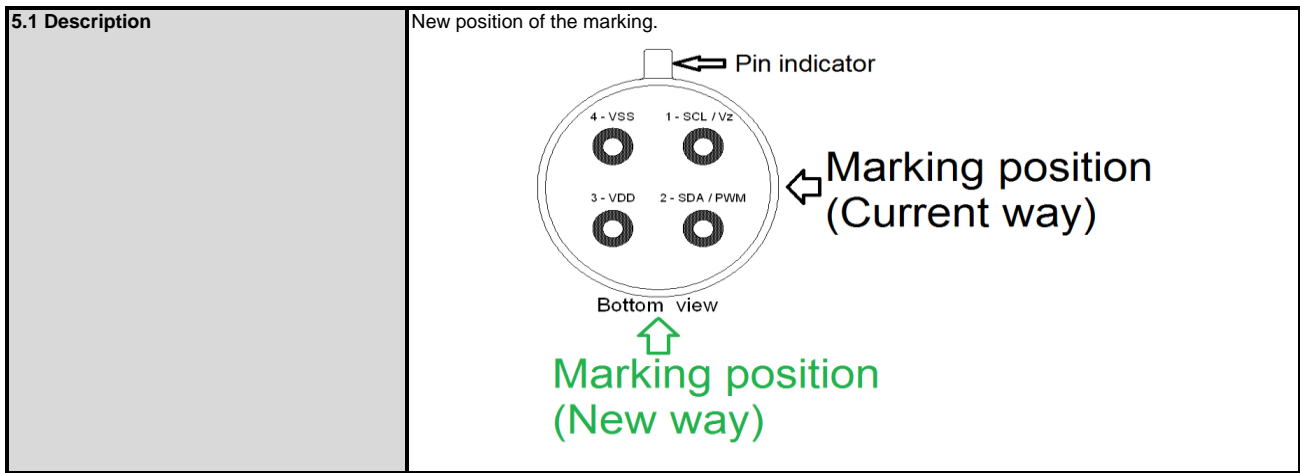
| 5.1 Description | New position of the marking.<br>Pin indicator<br>4 - VSS 1 - SCL / Vz<br>3 - VDD 2 - SDA / PWM<br>Marking position (Current way)<br>Bottom view<br>Marking position (New way) |
|---|---|